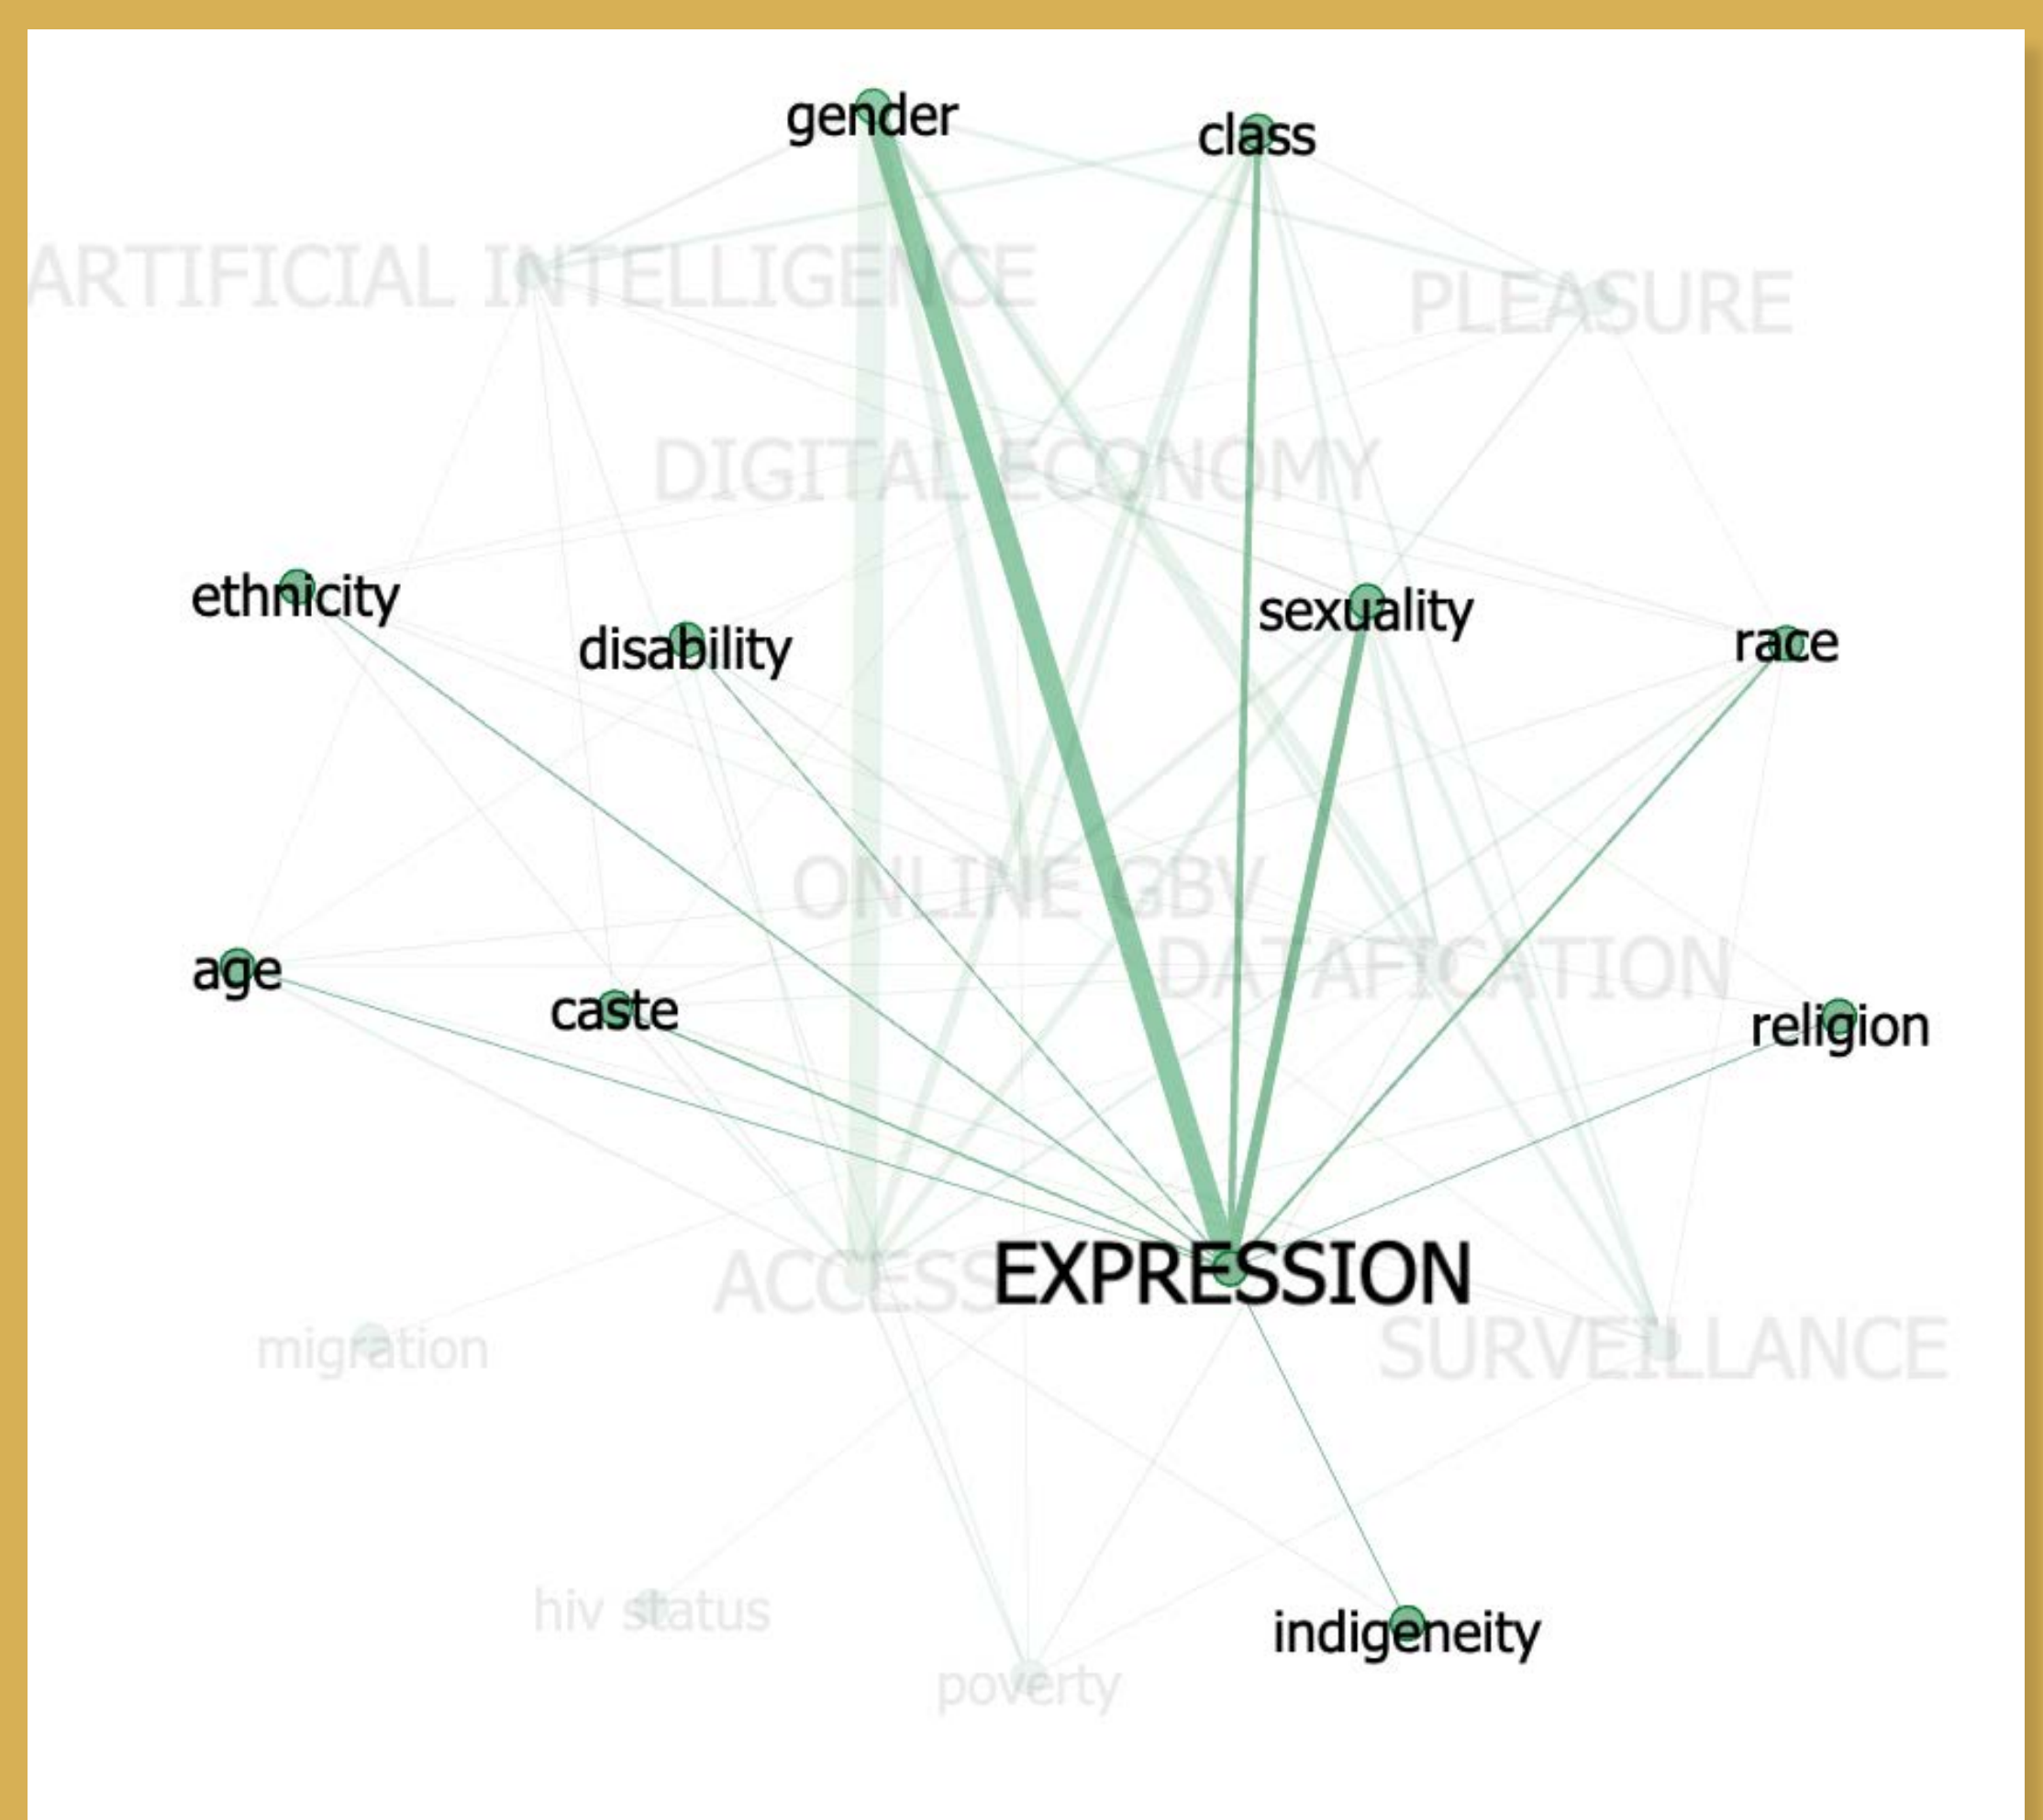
gender
class
ARTIFICIAL INTELLIGENCE
PLEASURE
DIGITAL ECONOMY
ethnicity
disability
sexuality
race
ONLINE GBV
DATAFICATION
age
caste
religion
ACCESS
EXPRESSION
migration
SURVEILLANCE
hiv status
indigeneity
poverty